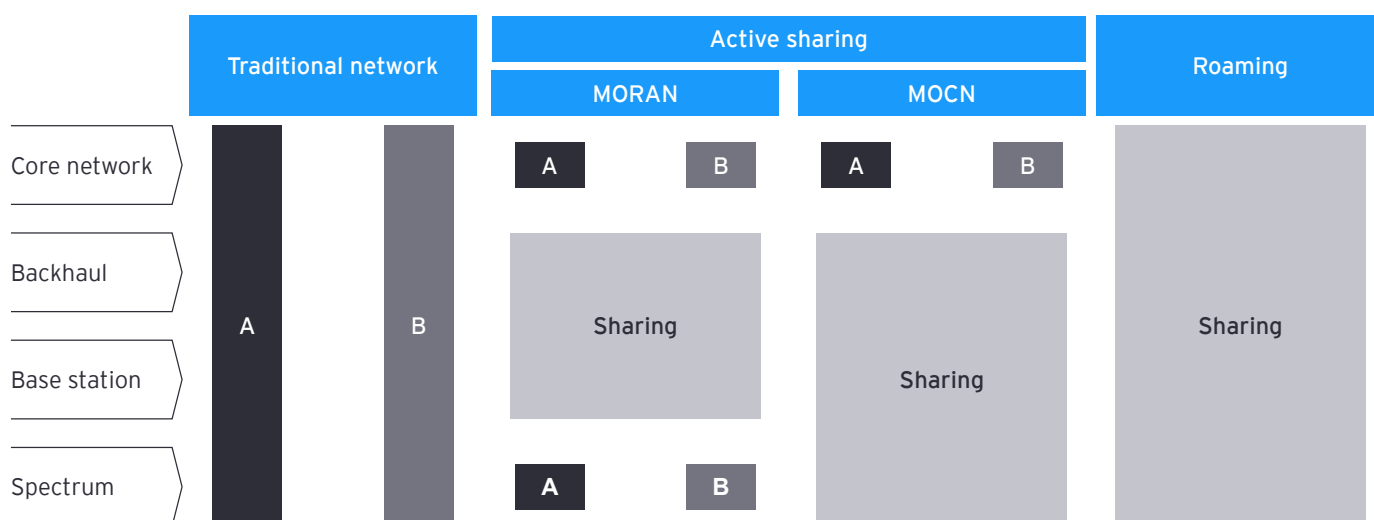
| | Traditional network | | Active sharing: MORAN | | Active sharing: MOCN | | Roaming |
|---|---|---|---|---|---|---|---|
| Core network | A | B | A | B | A | B | Sharing |
| Backhaul | A | B | Sharing | | Sharing | | Sharing |
| Base station | A | B | Sharing | | Sharing | | Sharing |
| Spectrum | A | B | A | B | Sharing | | Sharing |